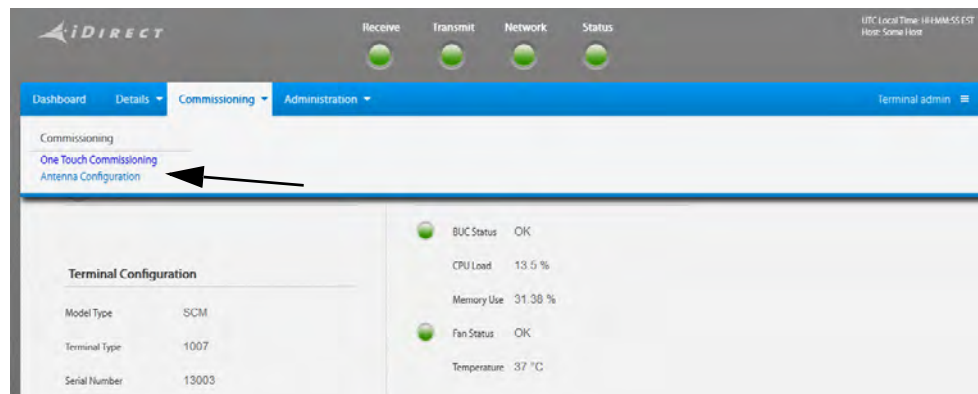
iDIRECT

Receive Transmit Network Status

UTC Local Time: HH:MM:SS EST
Host: Some Host

Dashboard Details ▾ Commissioning ▾ Administration ▾

Terminal admin ≡

Commissioning

One Touch Commissioning
Antenna Configuration

BUC Status OK

CPU Load 13.5 %

Memory Use 31.38 %

Fan Status OK

Temperature 37 °C

Terminal Configuration

Model Type SCM

Terminal Type 1007

Serial Number 13003